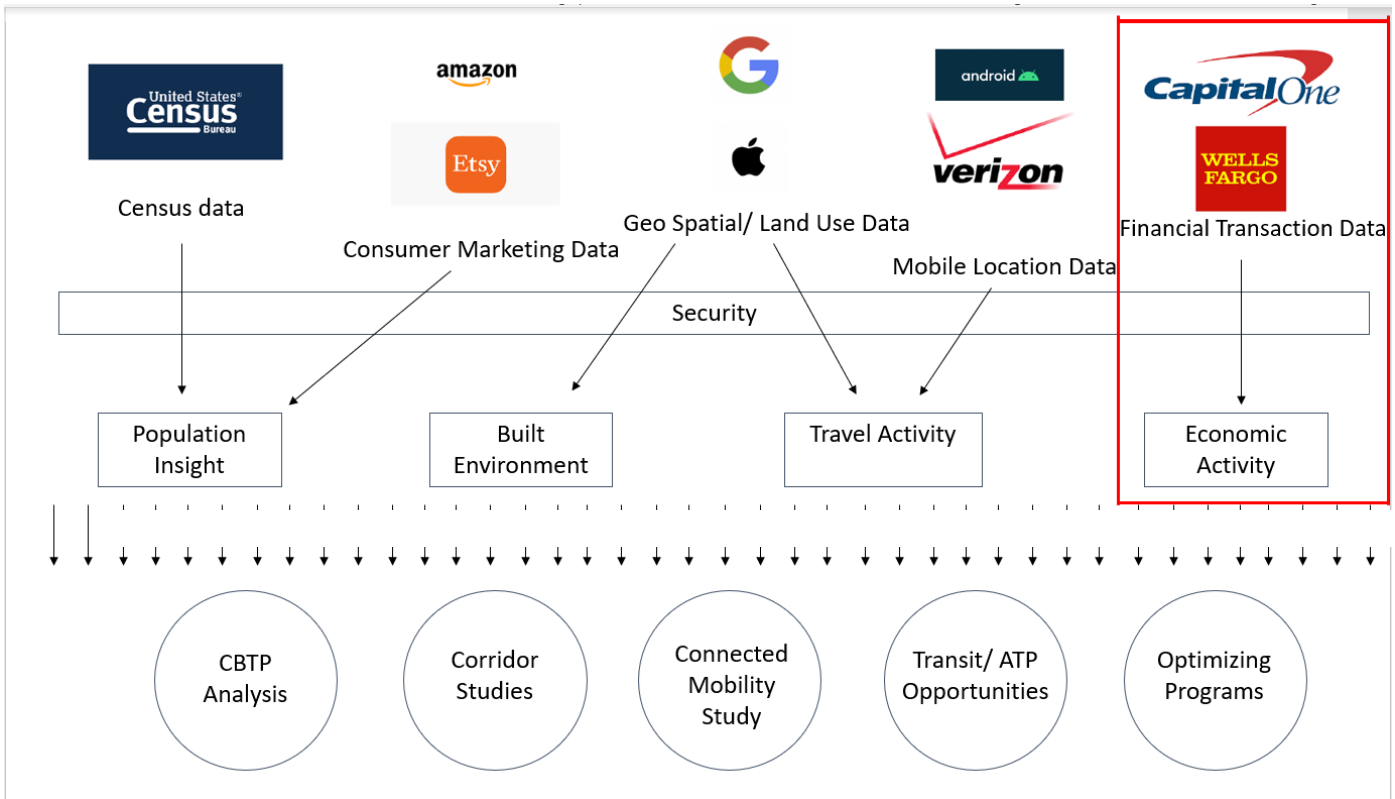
United States Census Bureau

amazon

Etsy

android

Capital One

WELLS FARGO

verizon

Census data

Consumer Marketing Data

Geo Spatial/ Land Use Data

Mobile Location Data

Financial Transaction Data

Security

Population Insight

Built Environment

Travel Activity

Economic Activity

CBTP Analysis

Corridor Studies

Connected Mobility Study

Transit/ ATP Opportunities

Optimizing Programs